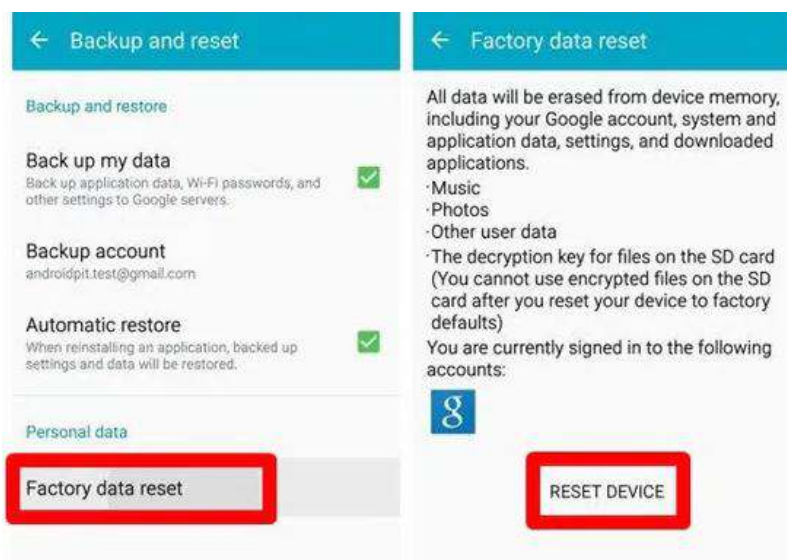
← Backup and reset

Backup and restore

Back up my data
Back up application data, Wi-Fi passwords, and other settings to Google servers.

Backup account
androidpit.test@gmail.com

Automatic restore
When reinstalling an application, backed up settings and data will be restored.

Personal data

Factory data reset

← Factory data reset

All data will be erased from device memory, including your Google account, system and application data, settings, and downloaded applications.
·Music
·Photos
·Other user data
·The decryption key for files on the SD card (You cannot use encrypted files on the SD card after you reset your device to factory defaults)
You are currently signed in to the following accounts:

g

RESET DEVICE